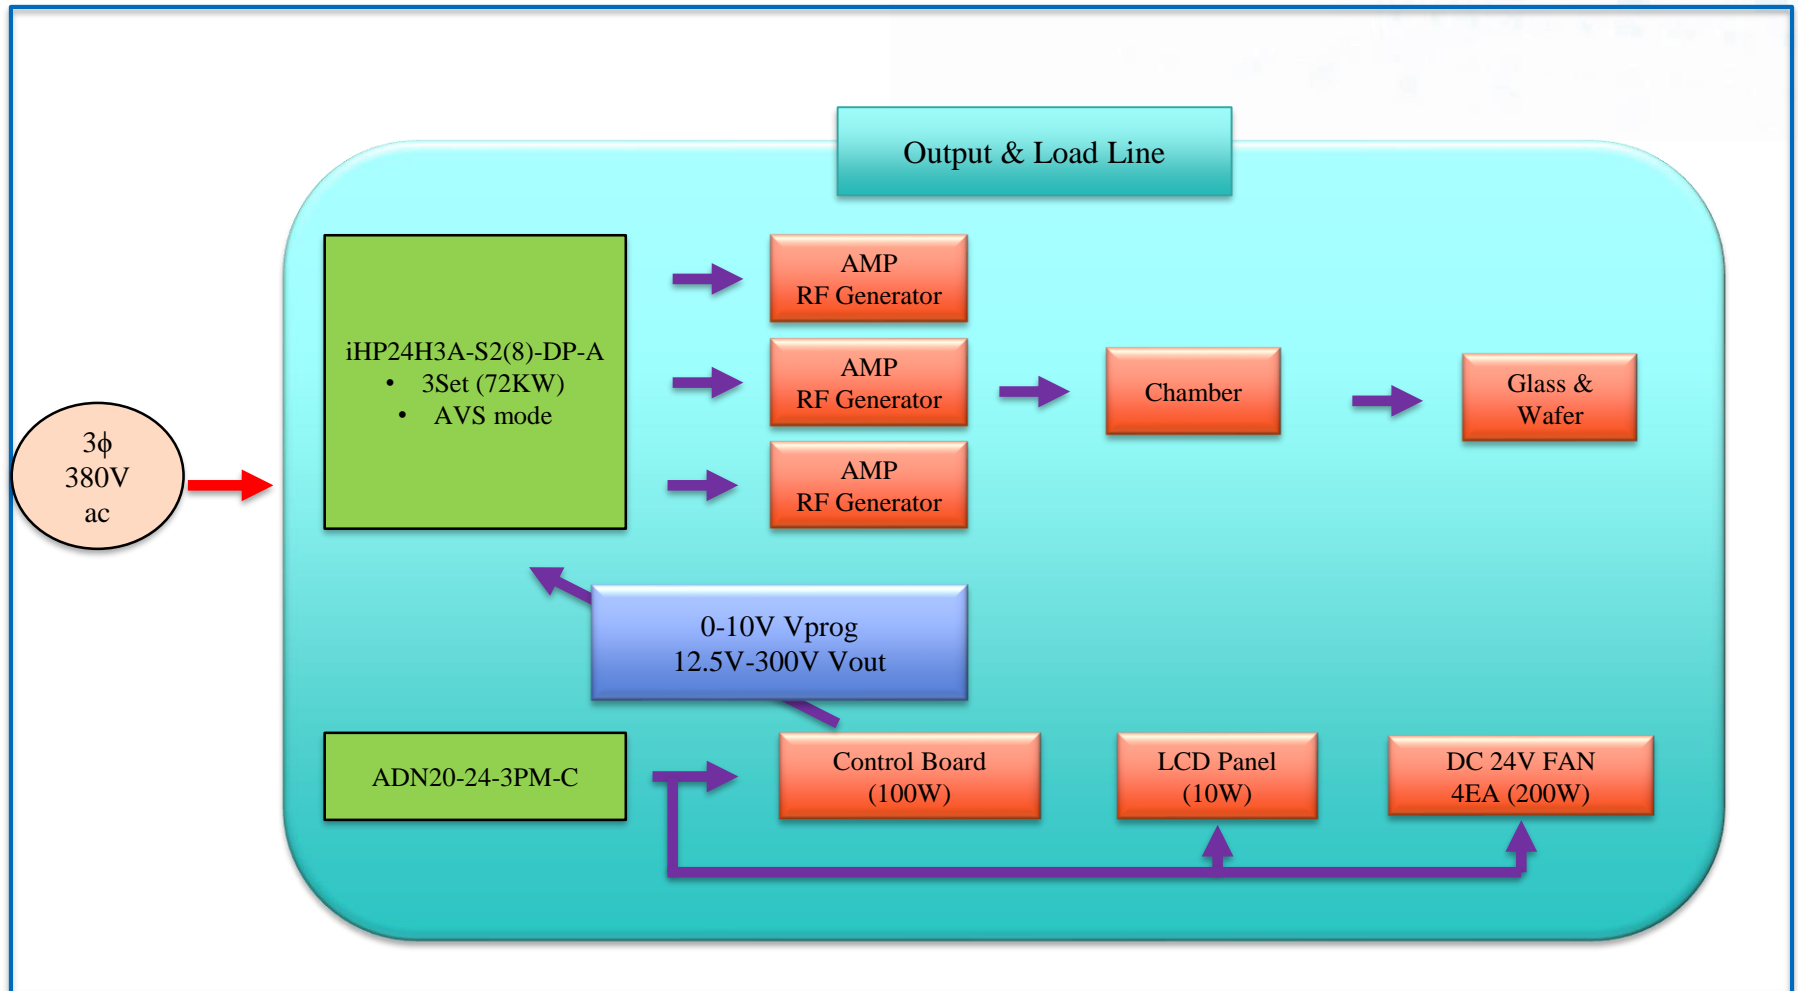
Output & Load Line

3ϕ
380V
ac

iHP24H3A-S2(8)-DP-A
• 3Set (72KW)
• AVS mode

AMP
RF Generator

AMP
RF Generator

AMP
RF Generator

Chamber

Glass &
Wafer

0-10V Vprog
12.5V-300V Vout

ADN20-24-3PM-C

Control Board
(100W)

LCD Panel
(10W)

DC 24V FAN
4EA (200W)